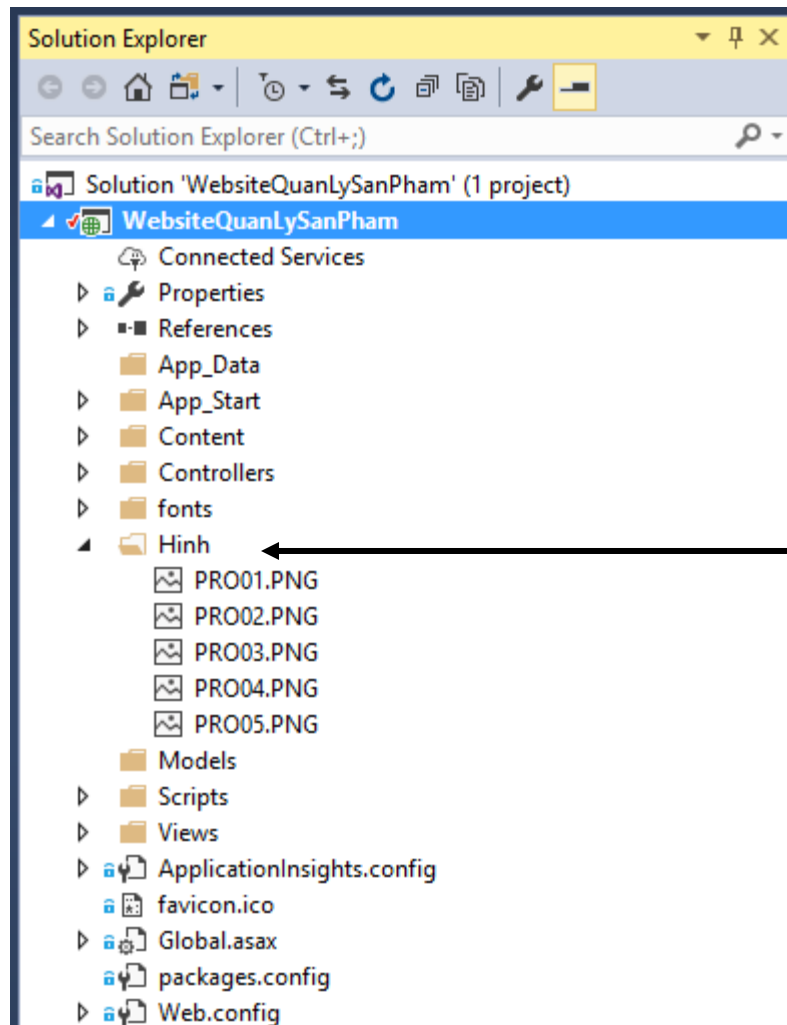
Solution Explorer

Search Solution Explorer (Ctrl+;)

Solution 'WebsiteQuanLySanPham' (1 project)
WebsiteQuanLySanPham
Connected Services
Properties
References
App_Data
App_Start
Content
Controllers
fonts
Hinh
PRO01.PNG
PRO02.PNG
PRO03.PNG
PRO04.PNG
PRO05.PNG
Models
Scripts
Views
ApplicationInsights.config
favicon.ico
Global.asax
packages.config
Web.config